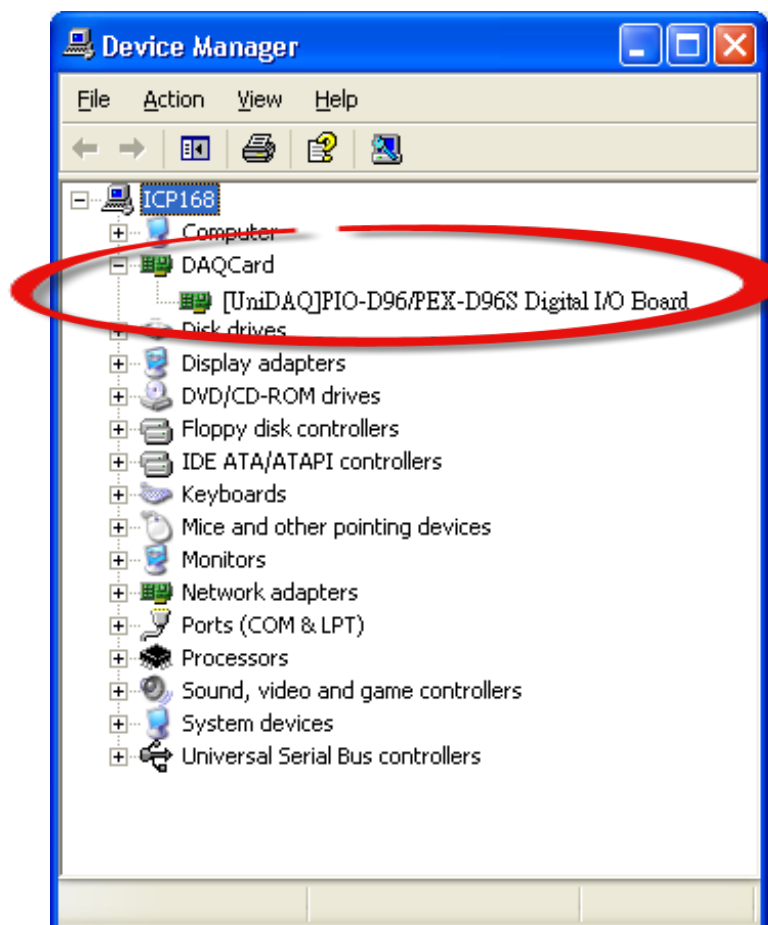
Device Manager

File Action View Help

ICP168
Computer
DAQCard
[UniDAQ]PIO-D96/PEX-D96S Digital I/O Board
Disk drives
Display adapters
DVD/CD-ROM drives
Floppy disk controllers
IDE ATA/ATAPI controllers
Keyboards
Mice and other pointing devices
Monitors
Network adapters
Ports (COM & LPT)
Processors
Sound, video and game controllers
System devices
Universal Serial Bus controllers